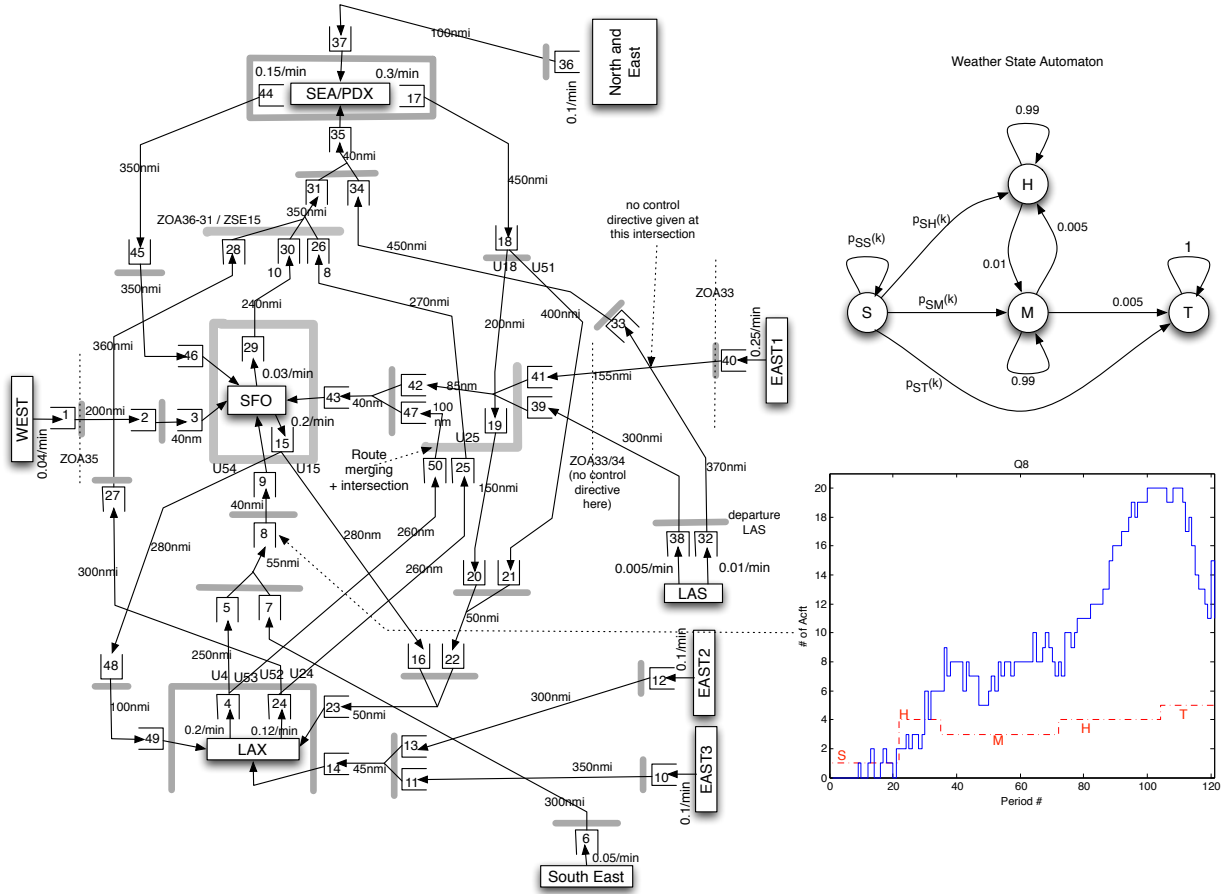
37
100nmi
North and East
36
0.1/min
0.15/min
0.3/min
44
SEA/PDX
17
35
40nmi
350nmi
31
34
450nmi
ZOA36-31 / ZSE15
350nmi
18
no control directive given at this intersection
28
30
26
45
10
8
450nmi
U18
U51
ZOA33
350nmi
270nmi
240nmi
200nmi
400nmi
33
0.25/min
EAST1
360nmi
46
29
0.03/min
42
85nm
41
155nmi
40
WEST
0.04/min
1
200nmi
2
3
SFO
43
40nm
47
100 nm
39
40nm
ZOA35
15
0.2/min
U25
300nmi
U54
U15
Route merging + intersection
50
25
19
ZOA33/34 (no control directive here)
370nmi
27
9
150nmi
40nmi
280nmi
8
280nm
260nm
departure LAS
300nmi
55nmi
260nm
38
32
0.005/min
0.01/min
20
21
LAS
5
7
50nmi
250nmi
16
22
0.1/min
EAST2
48
U4
U53
U52
U24
300nmi
12
4
24
23
50nmi
100nmi
49
0.2/min
0.12/min
LAX
13
14
45nmi
11
350nmi
10
EAST3
0.1/min
300nmi
6
0.05/min
South East

Weather State Automaton
0.99
H
$p_{SH}(k)$
$p_{SS}(k)$
0.01
0.005
1
$p_{SM}(k)$
S
M
0.005
T
0.99
$p_{ST}(k)$

Q8
20
18
16
14
12
10
8
6
4
2
0
# of Acft
H
M
H
T
S
0
20
40
60
80
100
120
Period #